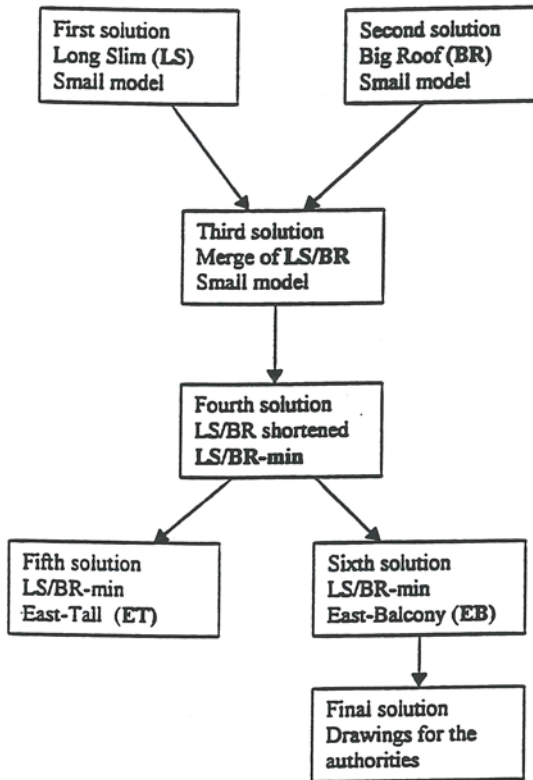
First solution
Long Slim (LS)
Small model

Second solution
Big Roof (BR)
Small model

Third solution
Merge of LS/BR
Small model

Fourth solution
LS/BR shortened
LS/BR-min

Fifth solution
LS/BR-min
East-Tall (ET)

Sixth solution
LS/BR-min
East-Balcony (EB)

Final solution
Drawings for the authorities